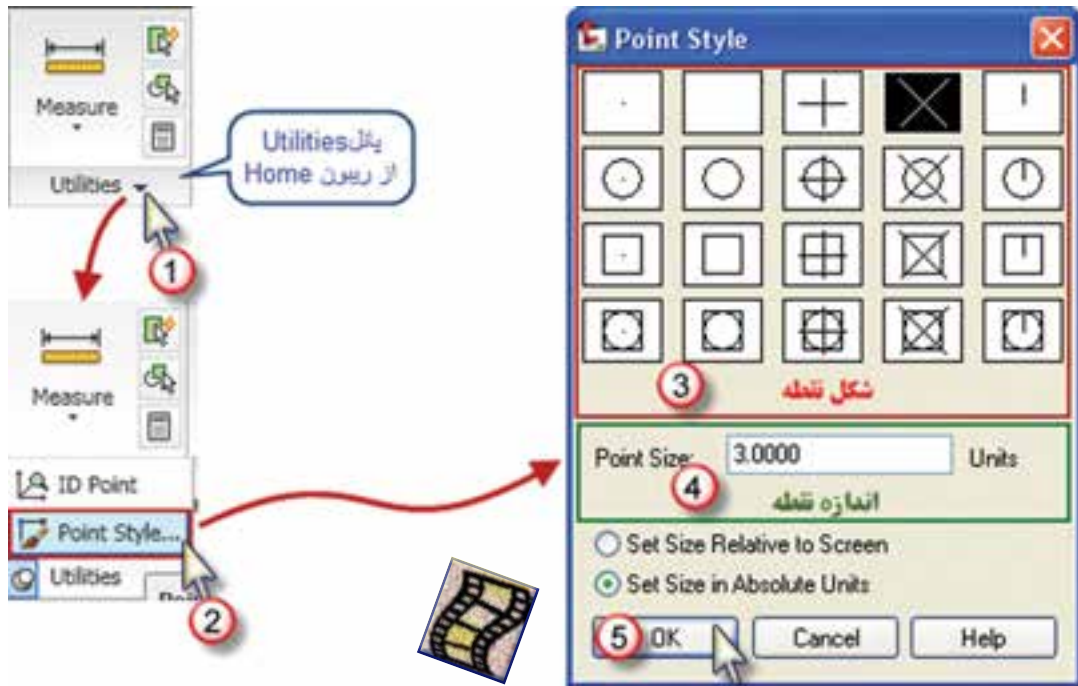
Measure

Utilities

پانل Utilities
از ریبون Home

1

Measure

ID Point

Point Style...

Utilities

2

Point Style

3

شکل نقطه

Point Size: 3.0000 Units

4

اندازه نقطه

Set Size Relative to Screen

Set Size in Absolute Units

5 OK

Cancel

Help